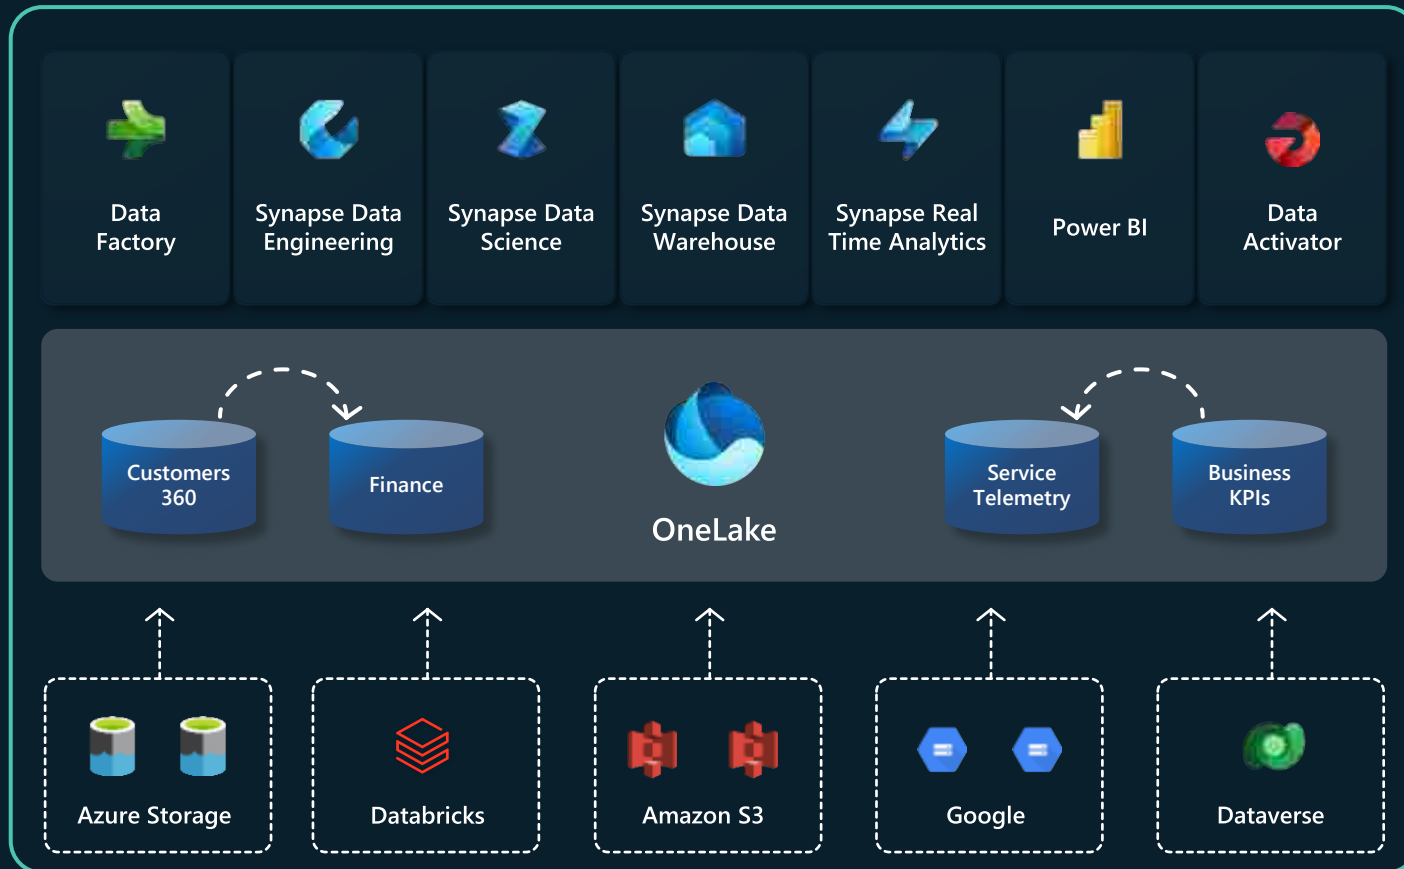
Data Factory

Synapse Data Engineering

Synapse Data Science

Synapse Data Warehouse

Synapse Real Time Analytics

Power BI

Data Activator

Customers 360

Finance

OneLake

Service Telemetry

Business KPIs

Azure Storage

Databricks

Amazon S3

Google

Dataverse